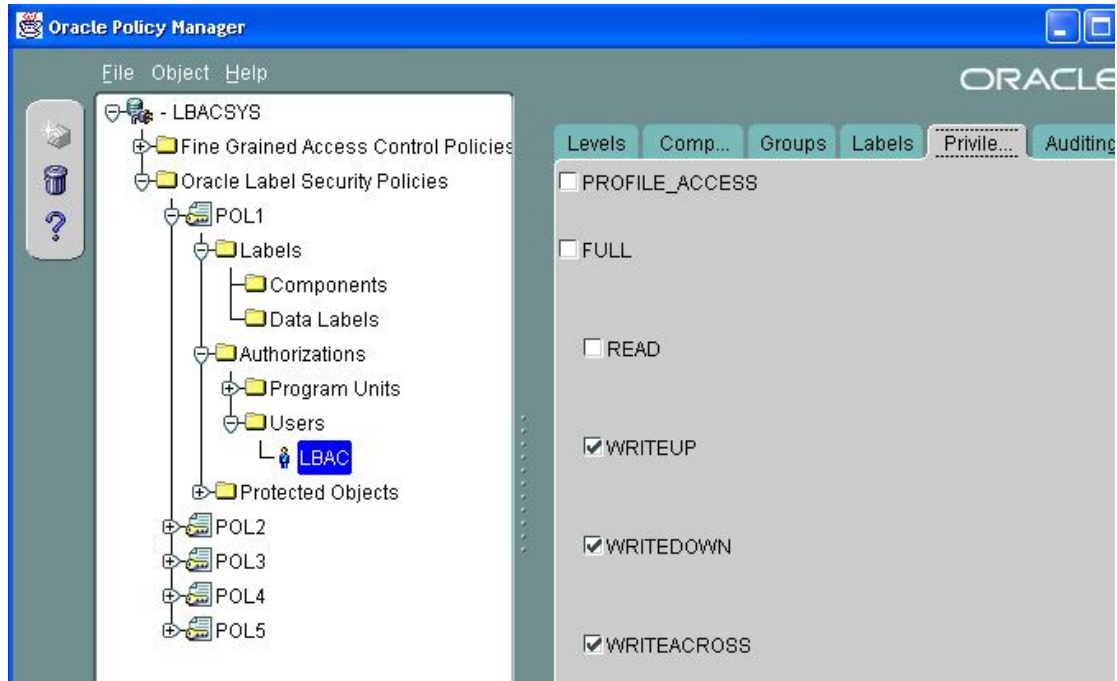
Oracle Policy Manager

File Object Help

ORACLE

- LBACSYS
Fine Grained Access Control Policies
Oracle Label Security Policies
POL1
Labels
Components
Data Labels
Authorizations
Program Units
Users
LBAC
Protected Objects
POL2
POL3
POL4
POL5

Levels | Comp... | Groups | Labels | Privile... | Auditing

PROFILE_ACCESS

FULL

READ

WRITEUP

WRITEDOWN

WRITEACROSS